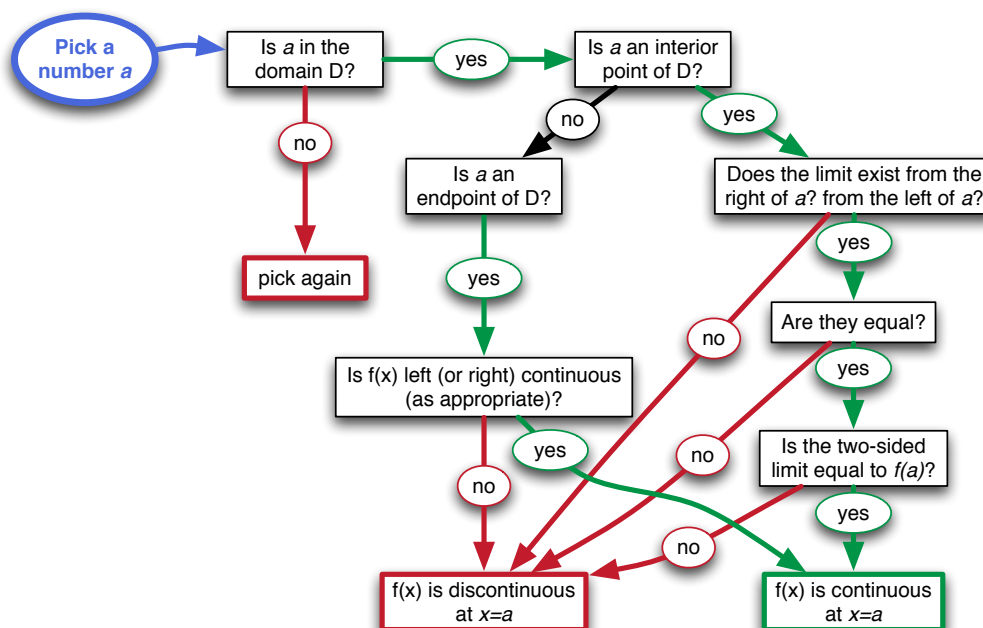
Pick a number *a*

Is *a* in the domain D?

yes

Is *a* an interior point of D?

no

pick again

no

Is *a* an endpoint of D?

yes

Does the limit exist from the right of *a*? from the left of *a*?

yes

yes

Are they equal?

no

yes

Is f(x) left (or right) continuous (as appropriate)?

yes

no

Is the two-sided limit equal to *f(a)*?

no

yes

no

f(x) is discontinuous at *x=a*

f(x) is continuous at *x=a*